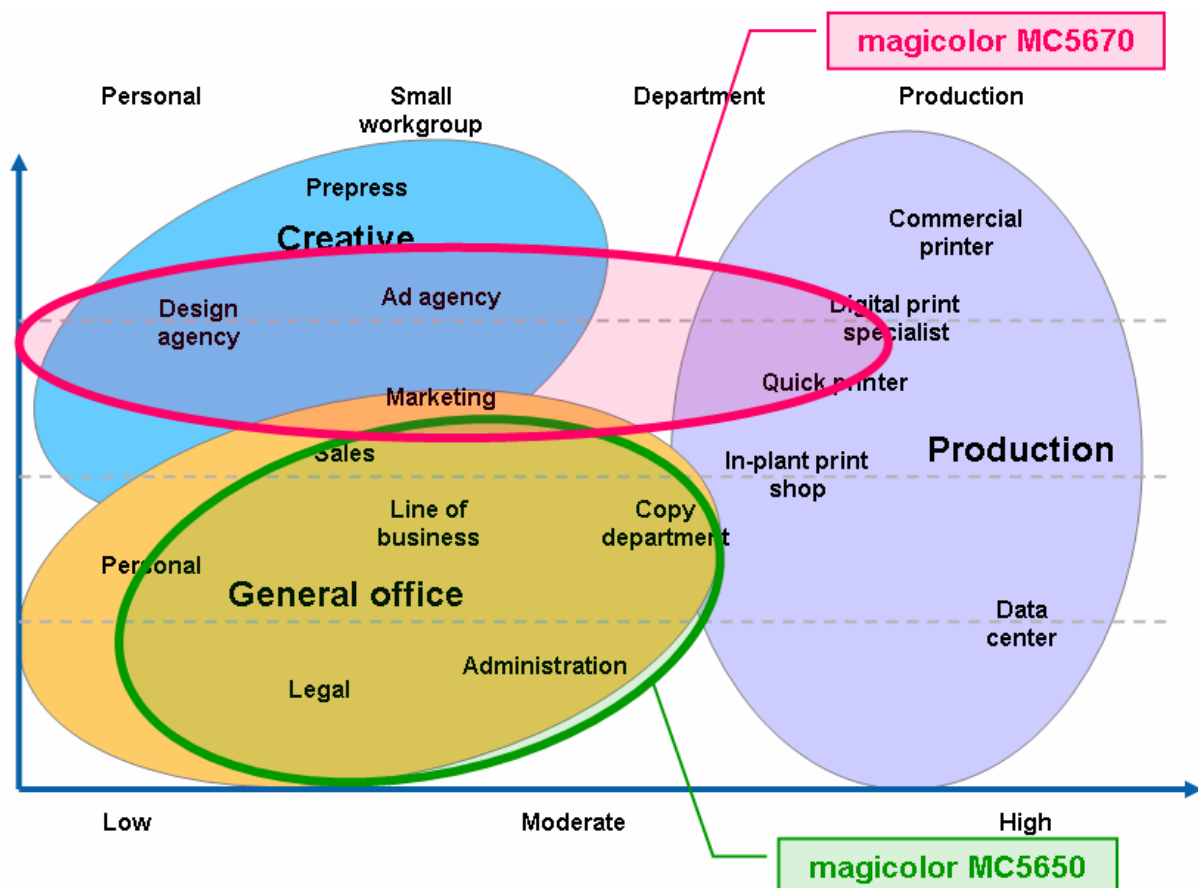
magicolor MC5670

Personal

Small workgroup

Department

Production

Prepress

Creative

Design agency

Ad agency

Commercial printer

Digital print specialist

Quick printer

Marketing

Sales

In-plant print shop

Production

Line of business

Copy department

Personal

General office

Data center

Legal

Administration

Low

Moderate

High

magicolor MC5650